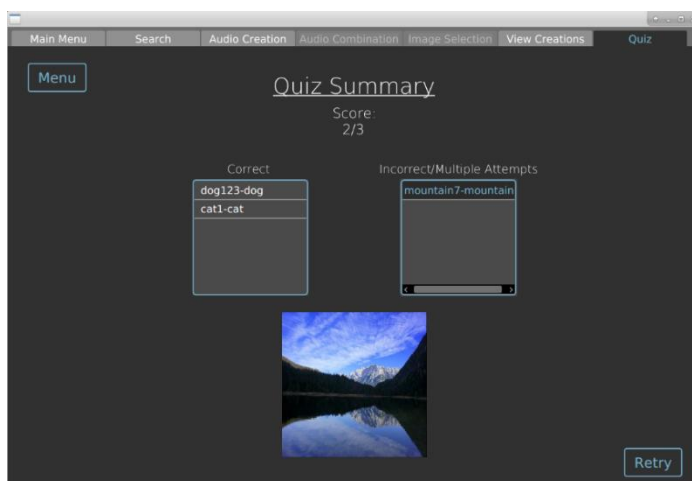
Main Menu | Search | Audio Creation | Audio Combination | Image Selection | View Creations | Quiz

Menu

Quiz Summary

Score:
2/3

Correct
dog123-dog
cat1-cat

Incorrect/Multiple Attempts
mountain7-mountain

Retry